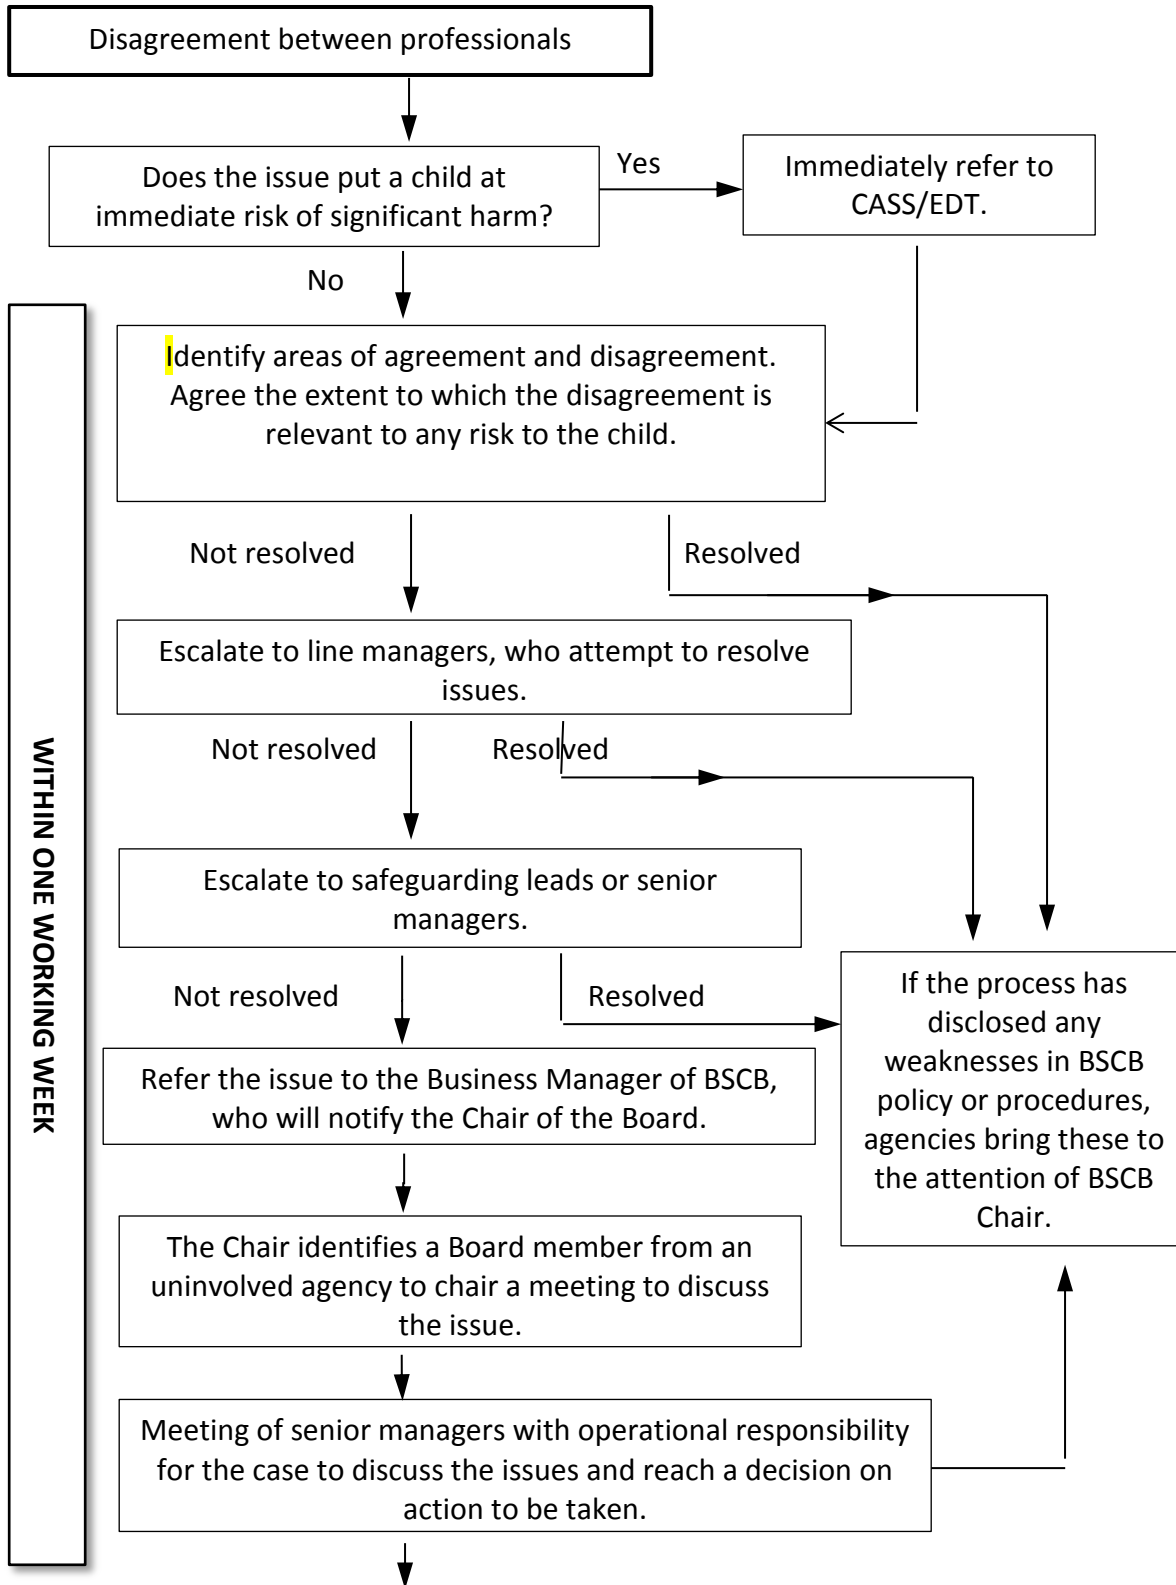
Disagreement between professionals

Does the issue put a child at immediate risk of significant harm?

Yes

Immediately refer to CASS/EDT.

No

WITHIN ONE WORKING WEEK

Identify areas of agreement and disagreement. Agree the extent to which the disagreement is relevant to any risk to the child.

Not resolved

Resolved

Escalate to line managers, who attempt to resolve issues.

Not resolved

Resolved

Escalate to safeguarding leads or senior managers.

Not resolved

Resolved

If the process has disclosed any weaknesses in BSCB policy or procedures, agencies bring these to the attention of BSCB Chair.

Refer the issue to the Business Manager of BSCB, who will notify the Chair of the Board.

The Chair identifies a Board member from an uninvolved agency to chair a meeting to discuss the issue.

Meeting of senior managers with operational responsibility for the case to discuss the issues and reach a decision on action to be taken.